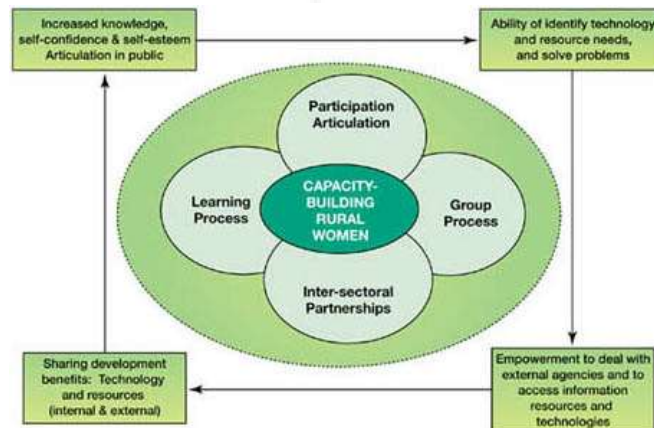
Increased knowledge, self-confidence & self-esteem Articulation in public

Ability of identify technology and resource needs, and solve problems

Participation Articulation

Learning Process

CAPACITY-BUILDING RURAL WOMEN

Group Process

Inter-sectoral Partnerships

Sharing development benefits: Technology and resources (internal & external)

Empowerment to deal with external agencies and to access information resources and technologies